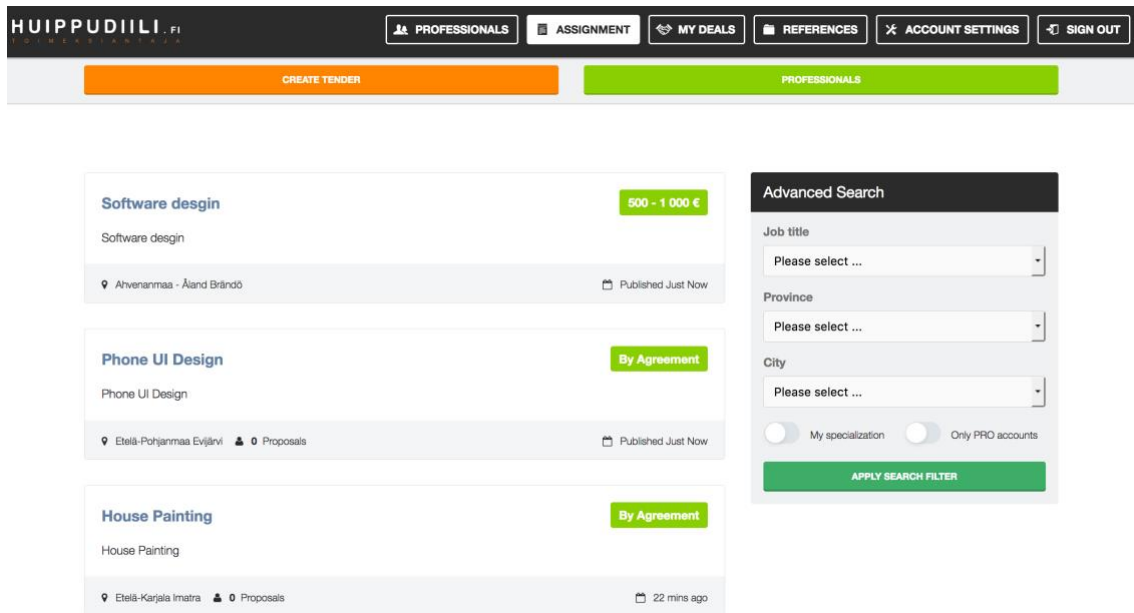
HUIPPUDIILI.FI
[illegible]

PROFESSIONALS
ASSIGNMENT
MY DEALS
REFERENCES
ACCOUNT SETTINGS
SIGN OUT

CREATE TENDER
PROFESSIONALS

Software desgin
500 - 1 000 €
Software desgin
Ahvenanmaa - Åland Brändö
Published Just Now

Phone UI Design
By Agreement
Phone UI Design
Etelä-Pohjanmaa Evijärvi 0 Proposals
Published Just Now

House Painting
By Agreement
House Painting
Etelä-Karjala Imatra 0 Proposals
22 mins ago

Advanced Search
Job title
Please select ...
Province
Please select ...
City
Please select ...
My specialization
Only PRO accounts
APPLY SEARCH FILTER